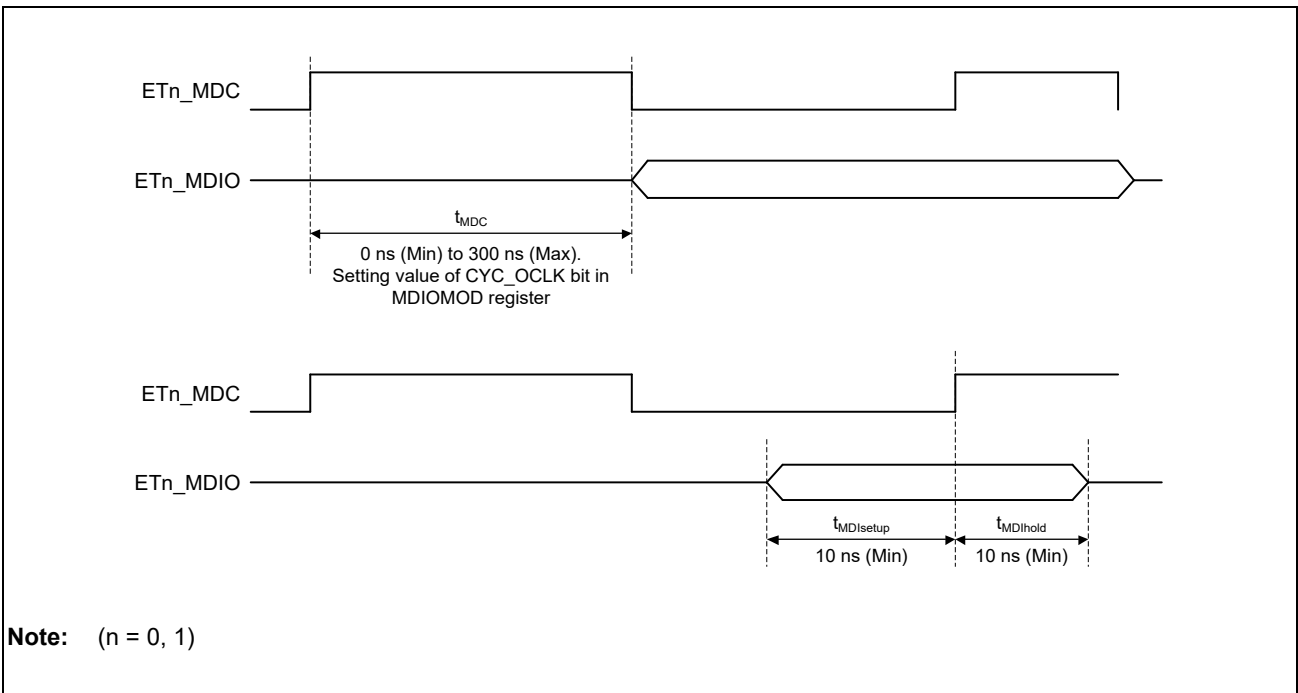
ETn_MDC

ETn_MDIO

$t_{MDC}$

0 ns (Min) to 300 ns (Max). Setting value of CYC_OCLK bit in MDIOMOD register

ETn_MDC

ETn_MDIO

$t_{MDIsetup}$

10 ns (Min)

$t_{MDIhold}$

10 ns (Min)

**Note:** (n = 0, 1)